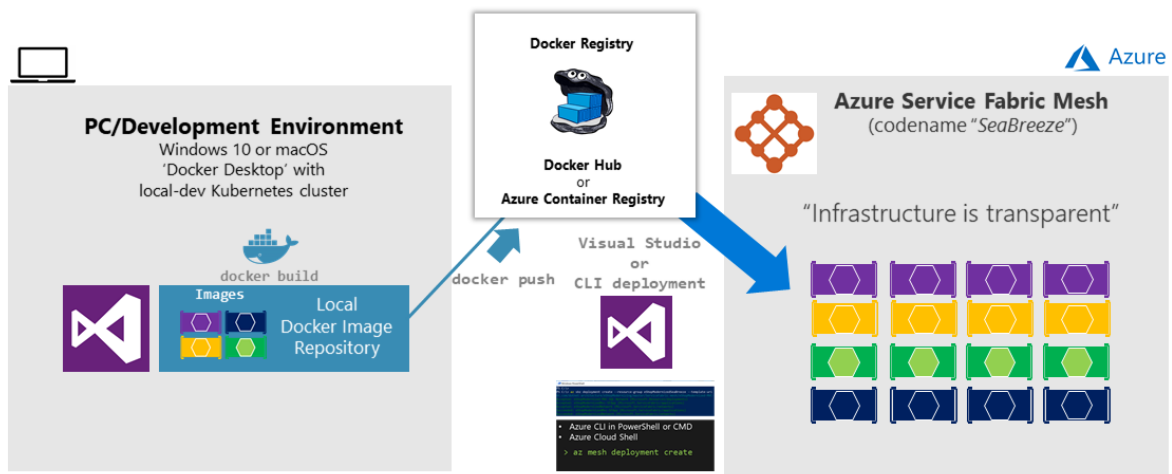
Docker Registry

Docker Hub
or
Azure Container Registry

Azure

PC/Development Environment
Windows 10 or macOS
'Docker Desktop' with
local-dev Kubernetes cluster

docker build

Images

Local
Docker Image
Repository

docker push

Visual Studio
or
CLI deployment

Azure Service Fabric Mesh
(codename "SeaBreeze")

"Infrastructure is transparent"

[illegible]

• Azure CLI in PowerShell or CMD
• Azure Cloud Shell

> az mesh deployment create